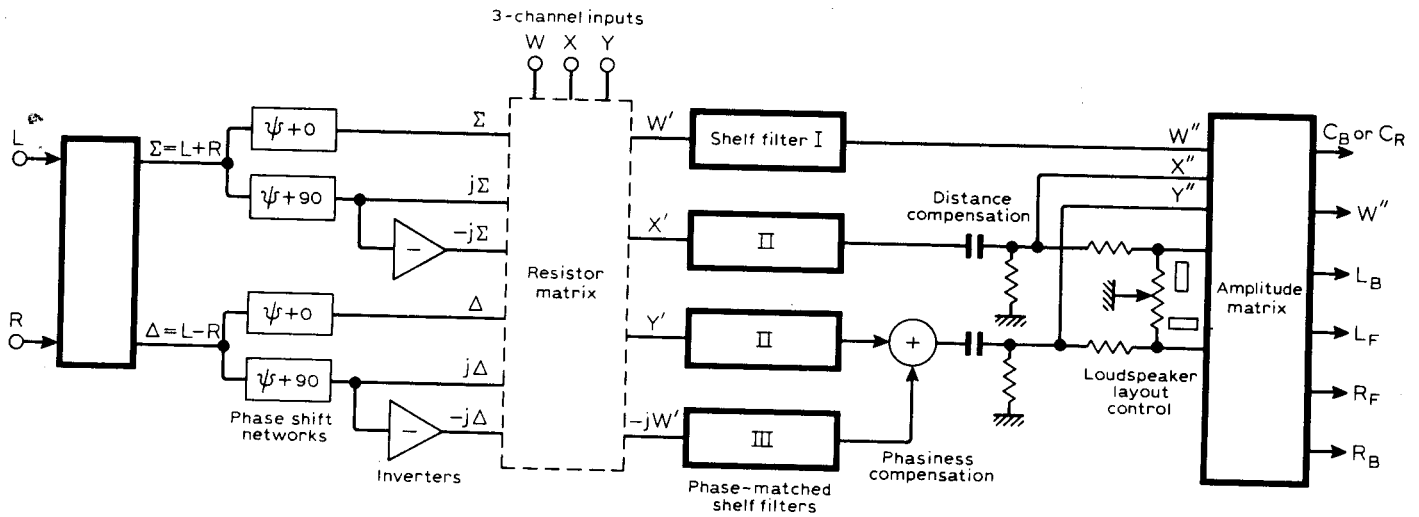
3-channel inputs
W X Y

L
R

$\Sigma = L+R$
$\Delta = L-R$

$\psi+0$
$\psi+90$
$\psi+0$
$\psi+90$

Phase shift networks

$\Sigma$
$j\Sigma$
$-j\Sigma$
$\Delta$
$j\Delta$
$-j\Delta$

Inverters

Resistor matrix

W'
X'
Y'
$-jW'$

Shelf filter I
II
II
III

Phase-matched shelf filters

Phasiness compensation

Distance compensation

Loudspeaker layout control

W''
X''
Y''

Amplitude matrix

$C_B$ or $C_R$
W''
$L_B$
$L_F$
$R_F$
$R_B$